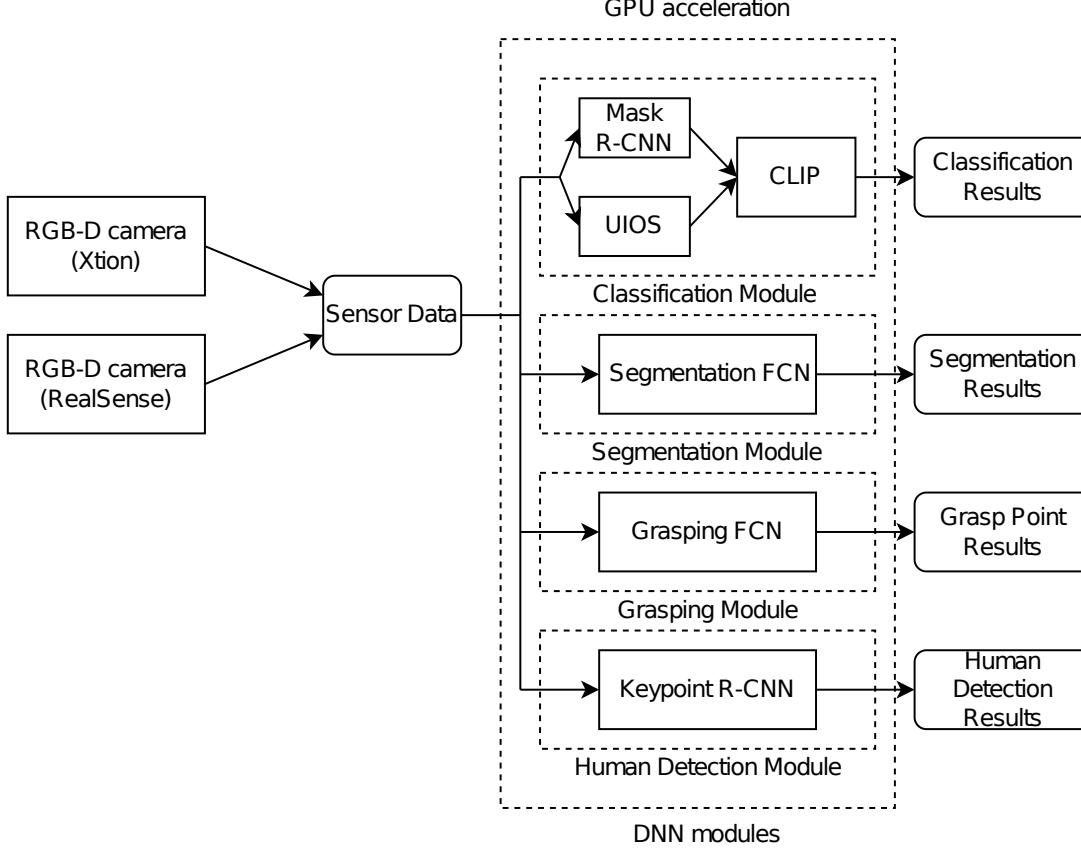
GPU acceleration

RGB-D camera (Xtion)

RGB-D camera (RealSense)

Sensor Data

Mask R-CNN

UIOS

CLIP

Classification Module

Classification Results

Segmentation FCN

Segmentation Module

Segmentation Results

Grasping FCN

Grasping Module

Grasp Point Results

Keypoint R-CNN

Human Detection Module

Human Detection Results

DNN modules